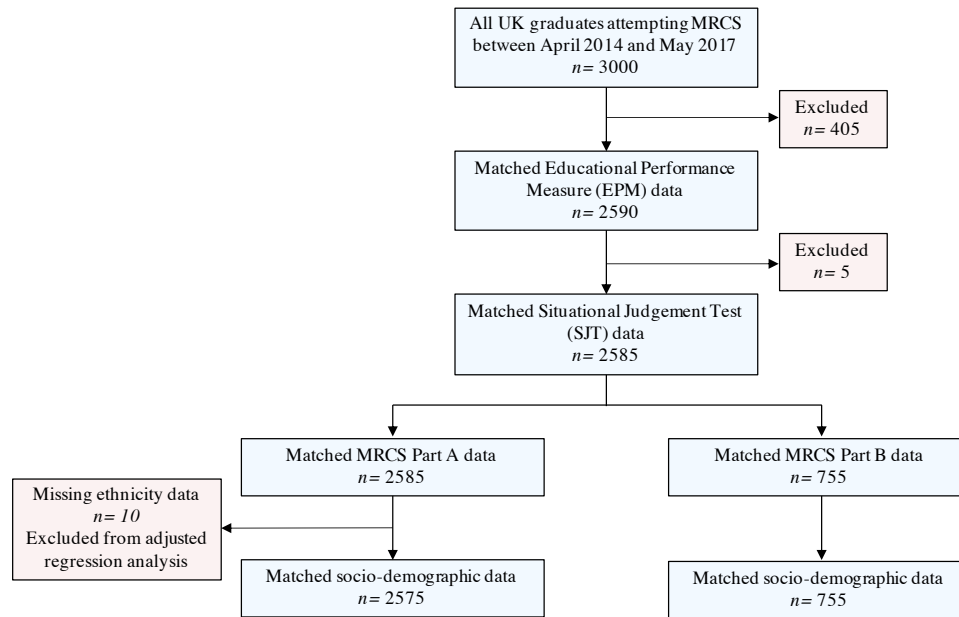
All UK graduates attempting MRCS between April 2014 and May 2017
$n = 3000$

Excluded
$n = 405$

Matched Educational Performance Measure (EPM) data
$n = 2590$

Excluded
$n = 5$

Matched Situational Judgement Test (SJT) data
$n = 2585$

Matched MRCS Part A data
$n = 2585$

Matched MRCS Part B data
$n = 755$

Missing ethnicity data
$n = 10$
Excluded from adjusted regression analysis

Matched socio-demographic data
$n = 2575$

Matched socio-demographic data
$n = 755$